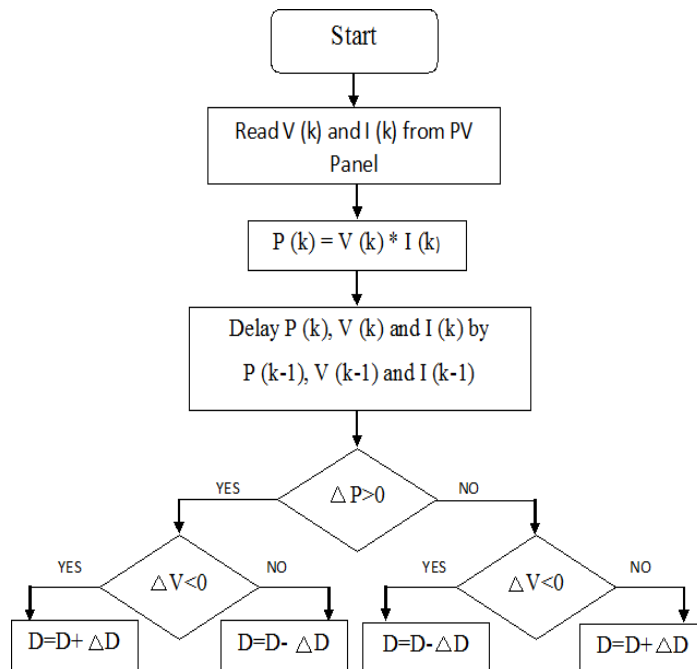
Start

Read V (k) and I (k) from PV Panel

P (k) = V (k) * I (k)

Delay P (k), V (k) and I (k) by P (k-1), V (k-1) and I (k-1)

YES

$\triangle$ P>0

NO

YES

$\triangle$ V<0

NO

YES

$\triangle$ V<0

NO

D=D+ $\triangle$D

D=D- $\triangle$D

D=D- $\triangle$D

D=D+ $\triangle$D